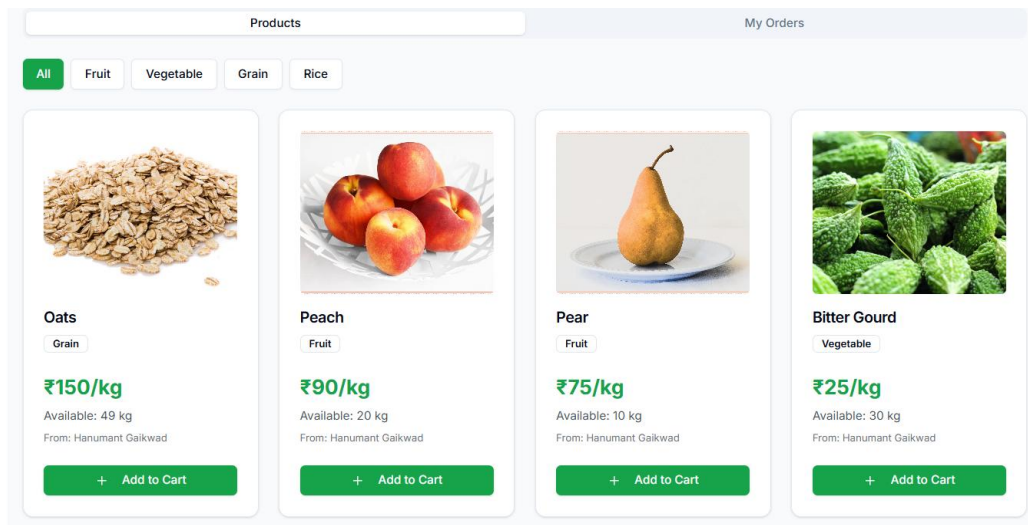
Products

My Orders

All
Fruit
Vegetable
Grain
Rice

Oats
Grain
₹150/kg
Available: 49 kg
From: Hanumant Gaikwad
+ Add to Cart

Peach
Fruit
₹90/kg
Available: 20 kg
From: Hanumant Gaikwad
+ Add to Cart

Pear
Fruit
₹75/kg
Available: 10 kg
From: Hanumant Gaikwad
+ Add to Cart

Bitter Gourd
Vegetable
₹25/kg
Available: 30 kg
From: Hanumant Gaikwad
+ Add to Cart